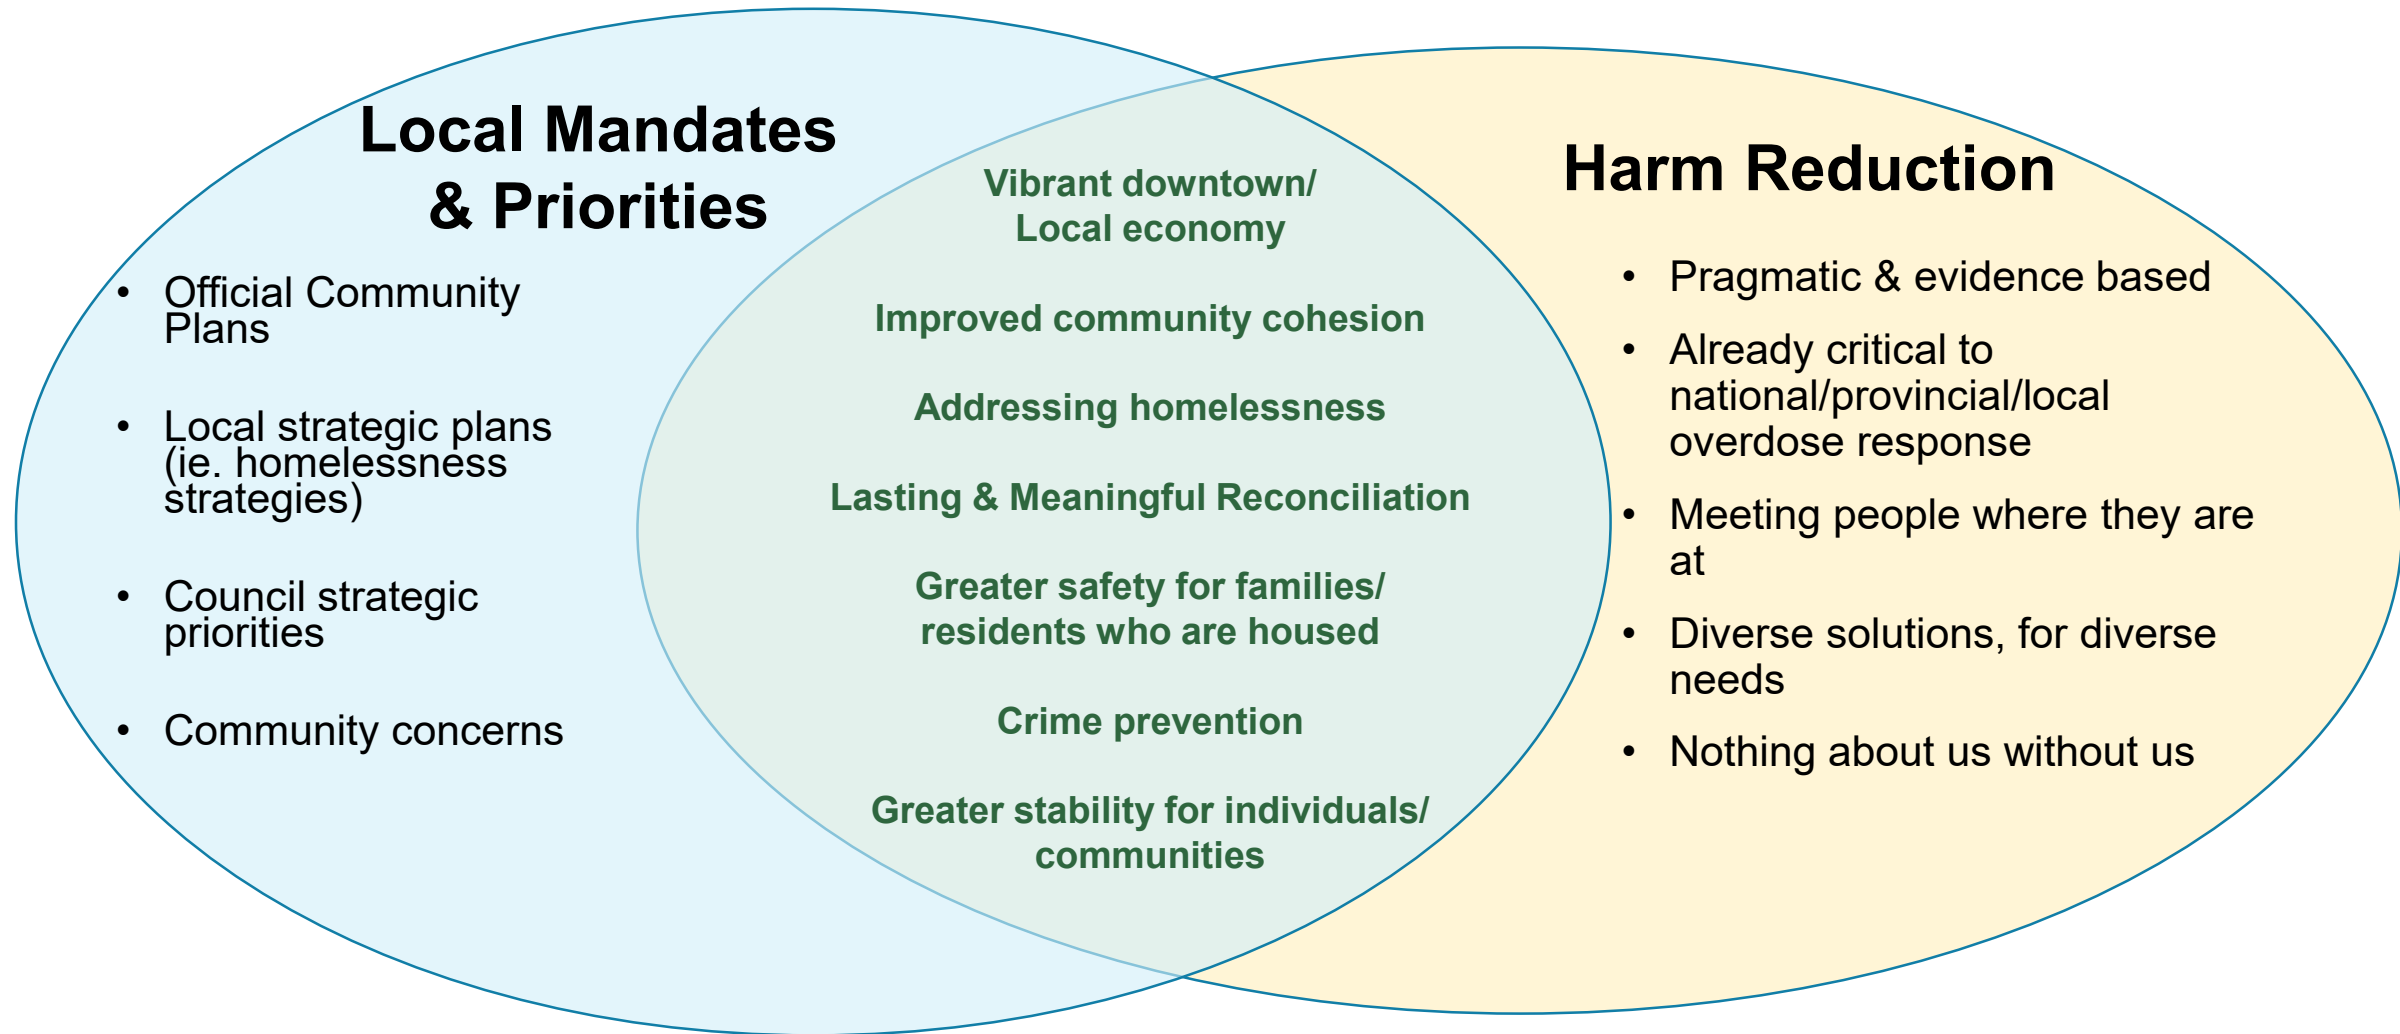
Local Mandates & Priorities

- Official Community Plans
- Local strategic plans (ie. homelessness strategies)
- Council strategic priorities
- Community concerns

Vibrant downtown/ Local economy

Improved community cohesion

Addressing homelessness

Lasting & Meaningful Reconciliation

Greater safety for families/ residents who are housed

Crime prevention

Greater stability for individuals/ communities

Harm Reduction

- Pragmatic & evidence based
- Already critical to national/provincial/local overdose response
- Meeting people where they are at
- Diverse solutions, for diverse needs
- Nothing about us without us